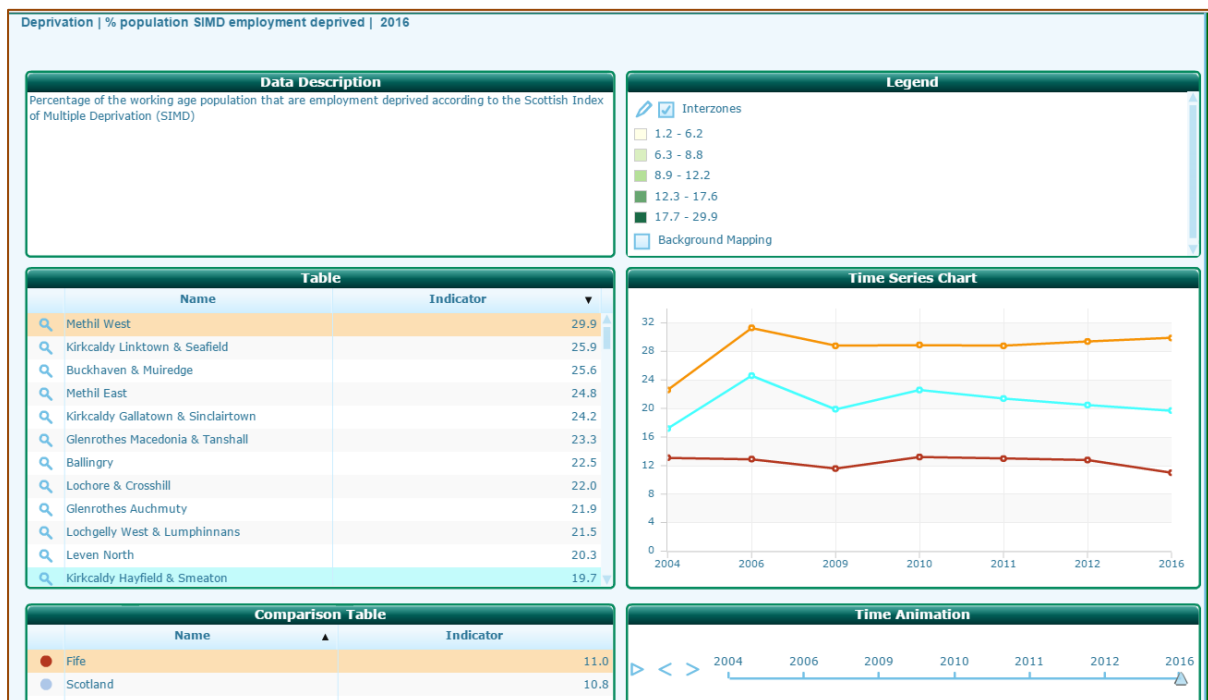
Deprivation | % population SIMD employment deprived | 2016

Data Description

Percentage of the working age population that are employment deprived according to the Scottish Index of Multiple Deprivation (SIMD)

Legend

Interzones
1.2 - 6.2
6.3 - 8.8
8.9 - 12.2
12.3 - 17.6
17.7 - 29.9
Background Mapping

Table

| Name | Indicator ▼ |
|---|---|
| Methil West | 29.9 |
| Kirkcaldy Linktown & Seafield | 25.9 |
| Buckhaven & Muiredge | 25.6 |
| Methil East | 24.8 |
| Kirkcaldy Gallatown & Sinclairtown | 24.2 |
| Glenrothes Macedonia & Tanshall | 23.3 |
| Ballingry | 22.5 |
| Lochore & Crosshill | 22.0 |
| Glenrothes Auchmuty | 21.9 |
| Lochgelly West & Lumphinnans | 21.5 |
| Leven North | 20.3 |
| Kirkcaldy Hayfield & Smeaton | 19.7 |

Time Series Chart

32
28
24
20
16
12
8
4
0
2004 2006 2009 2010 2011 2012 2016

Comparison Table

| Name ▲ | Indicator |
|---|---|
| Fife | 11.0 |
| Scotland | 10.8 |

Time Animation

2004 2006 2009 2010 2011 2012 2016